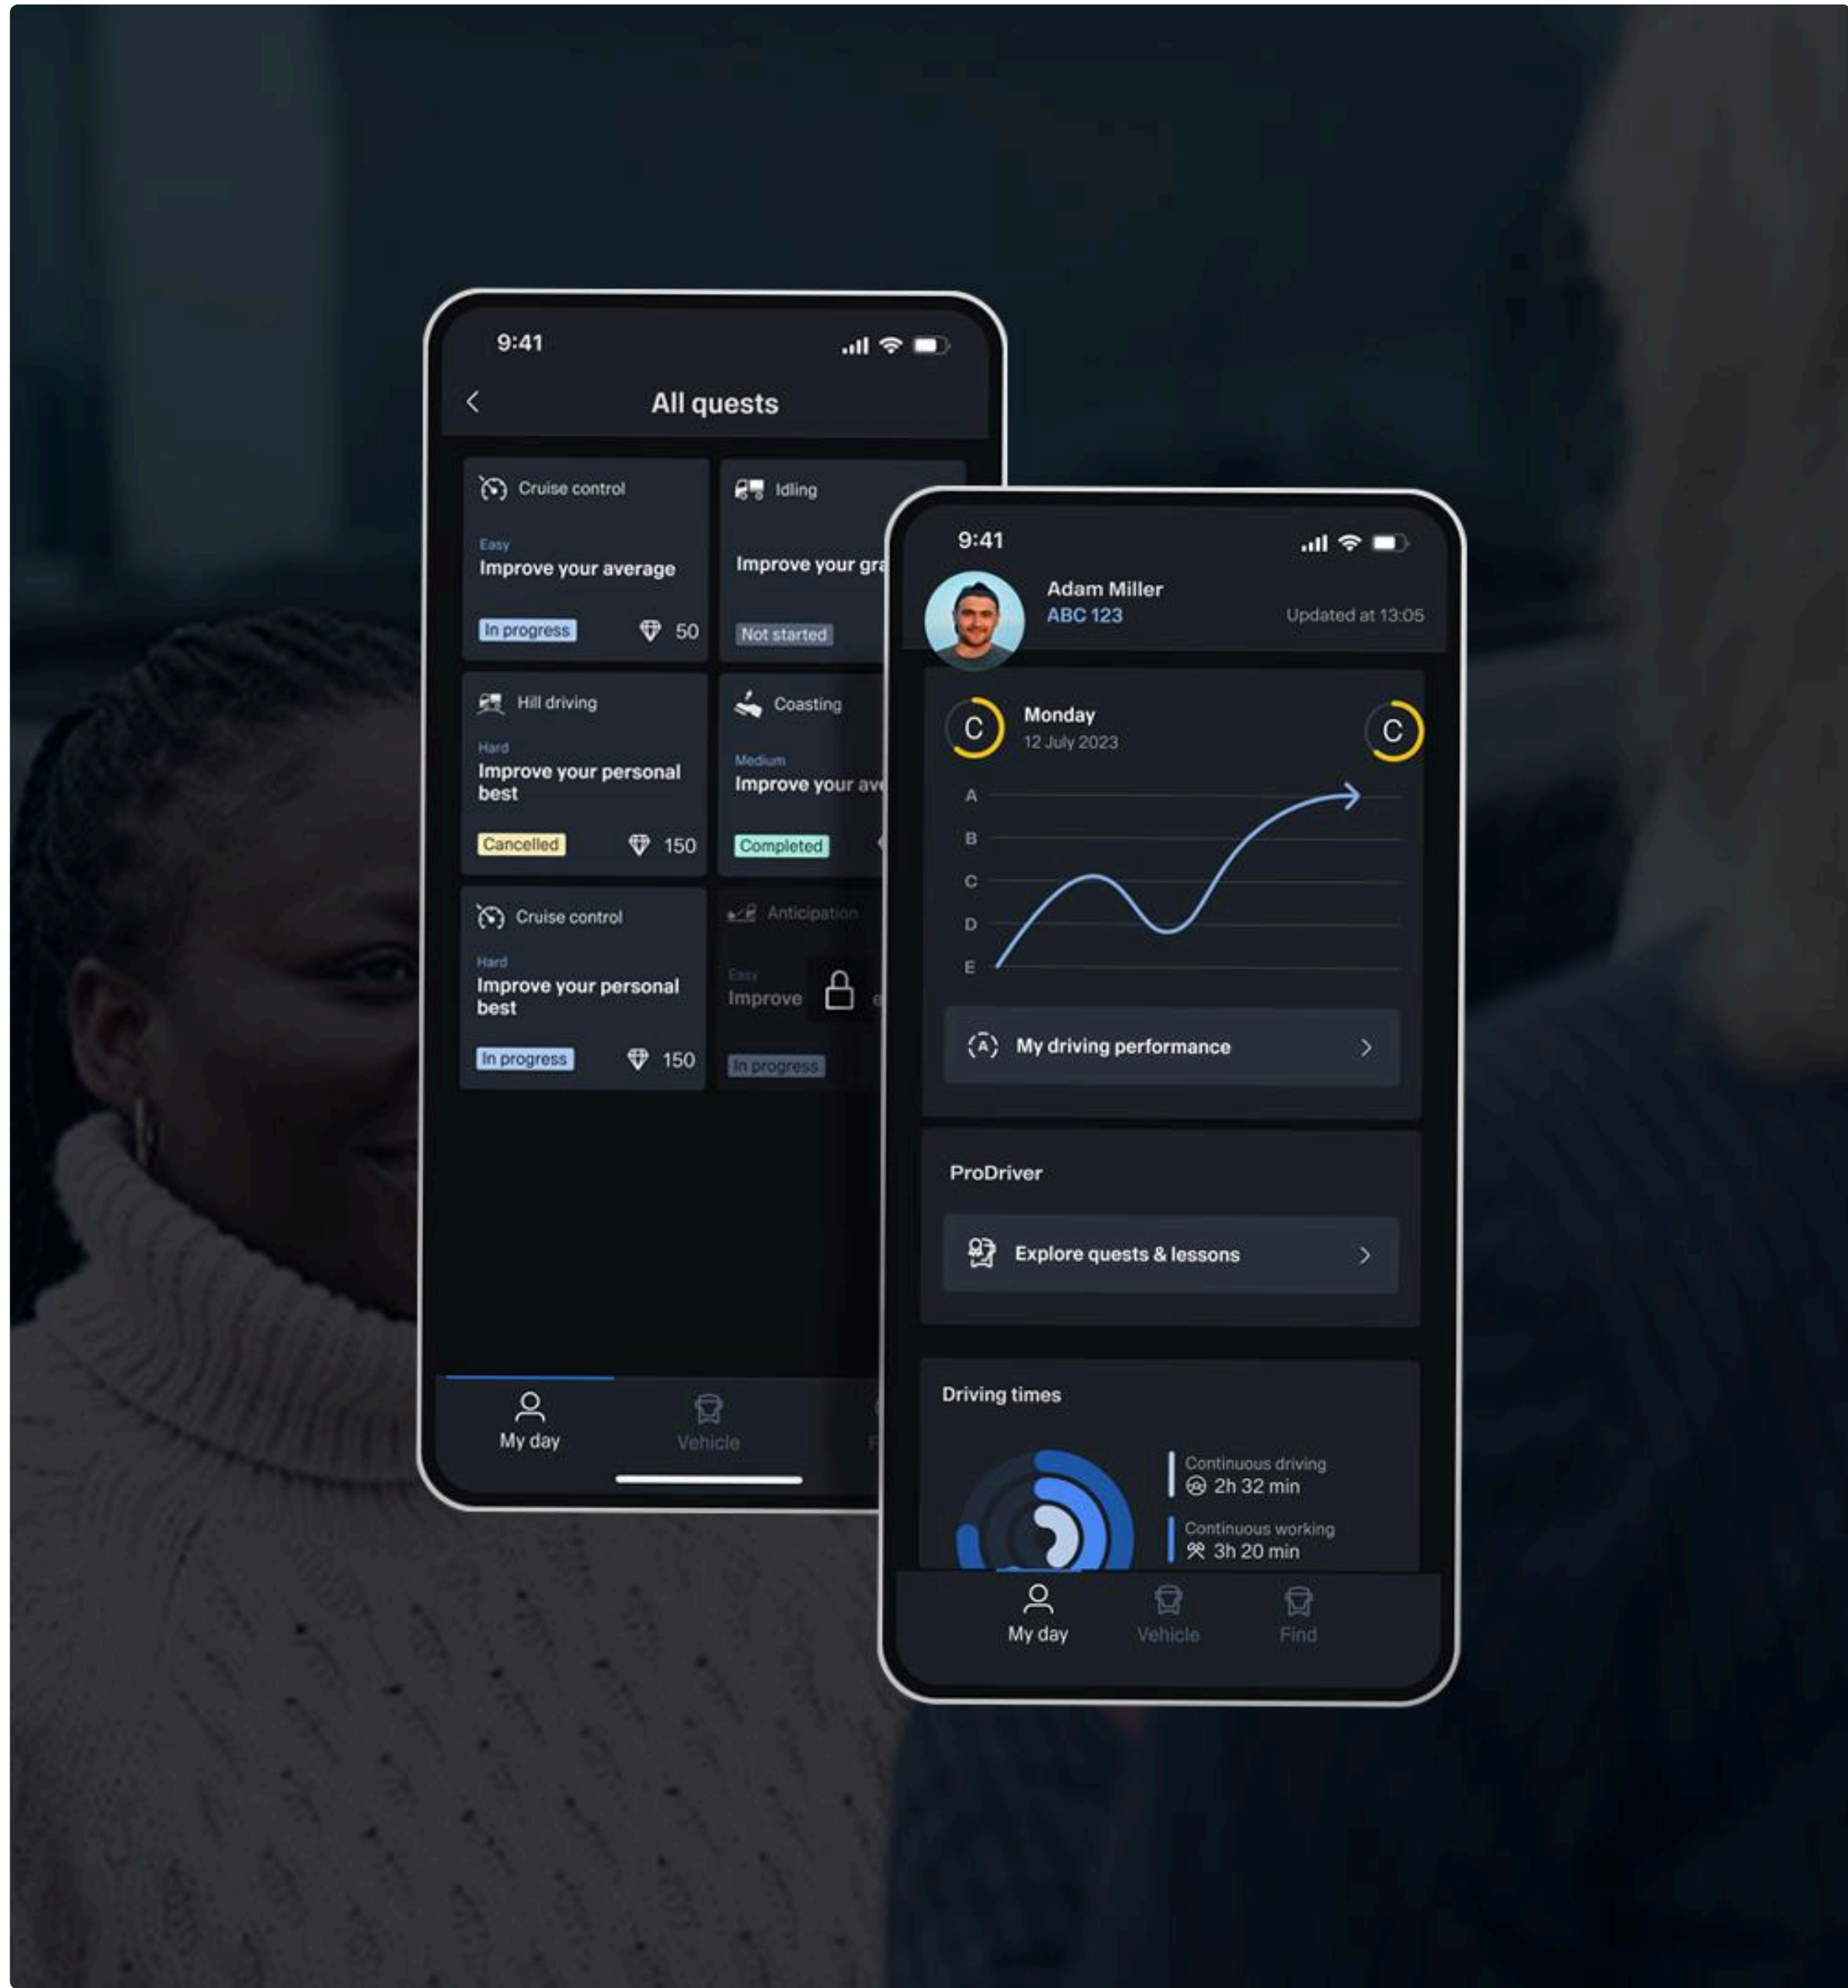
9:41

All quests

Cruise control
Easy
Improve your average
In progress
50

Idling
Improve your gra
Not started

Hill driving
Hard
Improve your personal best
Cancelled
150

Coasting
Medium
Improve your ave
Completed

Cruise control
Hard
Improve your personal best
In progress
150

Anticipation
Easy
Improve
In progress

My day
Vehicle

9:41

Adam Miller
ABC 123
Updated at 13:05

C
Monday
12 July 2023
C

A
B
C
D
E

My driving performance

ProDriver

Explore quests & lessons

Driving times

Continuous driving
2h 32 min
Continuous working
3h 20 min

My day
Vehicle
Find